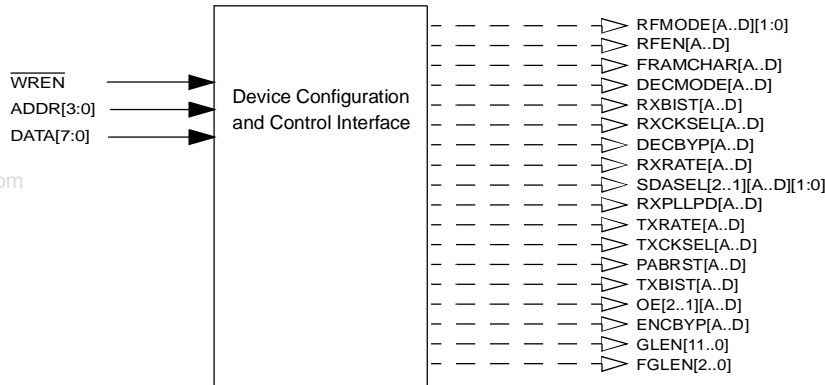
$\overline{\text{WREN}}$
ADDR[3:0]
DATA[7:0]

Device Configuration and Control Interface

om

RFMODE[A..D][1:0]
RFEN[A..D]
FRAMCHAR[A..D]
DECMODE[A..D]
RXBIST[A..D]
RXCKSEL[A..D]
DECBYP[A..D]
RXRATE[A..D]
SDASEL[2..1][A..D][1:0]
RXPLLPD[A..D]
TXRATE[A..D]
TXCKSEL[A..D]
PABRST[A..D]
TXBIST[A..D]
OE[2..1][A..D]
ENCBYP[A..D]
GLEN[11..0]
FGLEN[2..0]